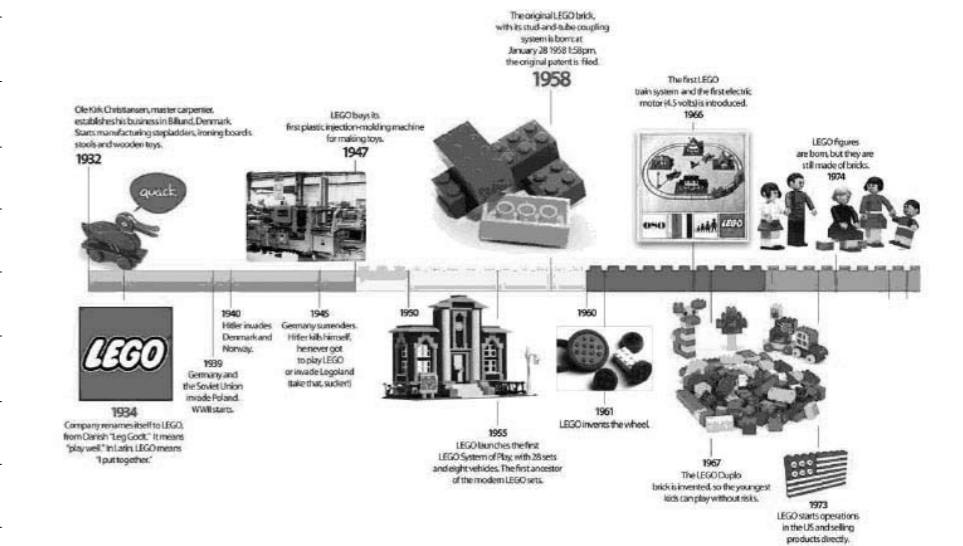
The original LEGO brick, with its stud-and-tube coupling system is born at January 28 1958 1:58pm, the original patent is filed.
1958

Ole Kirk Christiansen, master carpenter, establishes his business in Billund, Denmark. Starts manufacturing stepladders, ironing boards, stools and wooden toys.
1932

quack

LEGO buys its first plastic injection-molding machine for making toys.
1947

The first LEGO train system and the first electric motor (4.5 volts) is introduced.
1966

LEGO figures are born, but they are still made of bricks.
1974

LEGO

1934
Company renames itself to LEGO, from Danish "Leg Godt." It means "play well." In Latin, LEGO means "I put together."

1939
Germany and the Soviet Union invade Poland. WWII starts.

1940
Hitler invades Denmark and Norway.

1945
Germany surrenders. Hitler kills himself, he never got to play LEGO or invade Legoland (take that, sucker!)

1950

1955
LEGO launches the first LEGO System of Play, with 28 sets and eight vehicles. The first ancestor of the modern LEGO sets.

1960

1961
LEGO invents the wheel.

1967
The LEGO Duplo brick is invented, so the youngest kids can play without risks.

1973
LEGO starts operations in the US and selling products directly.

LEGO